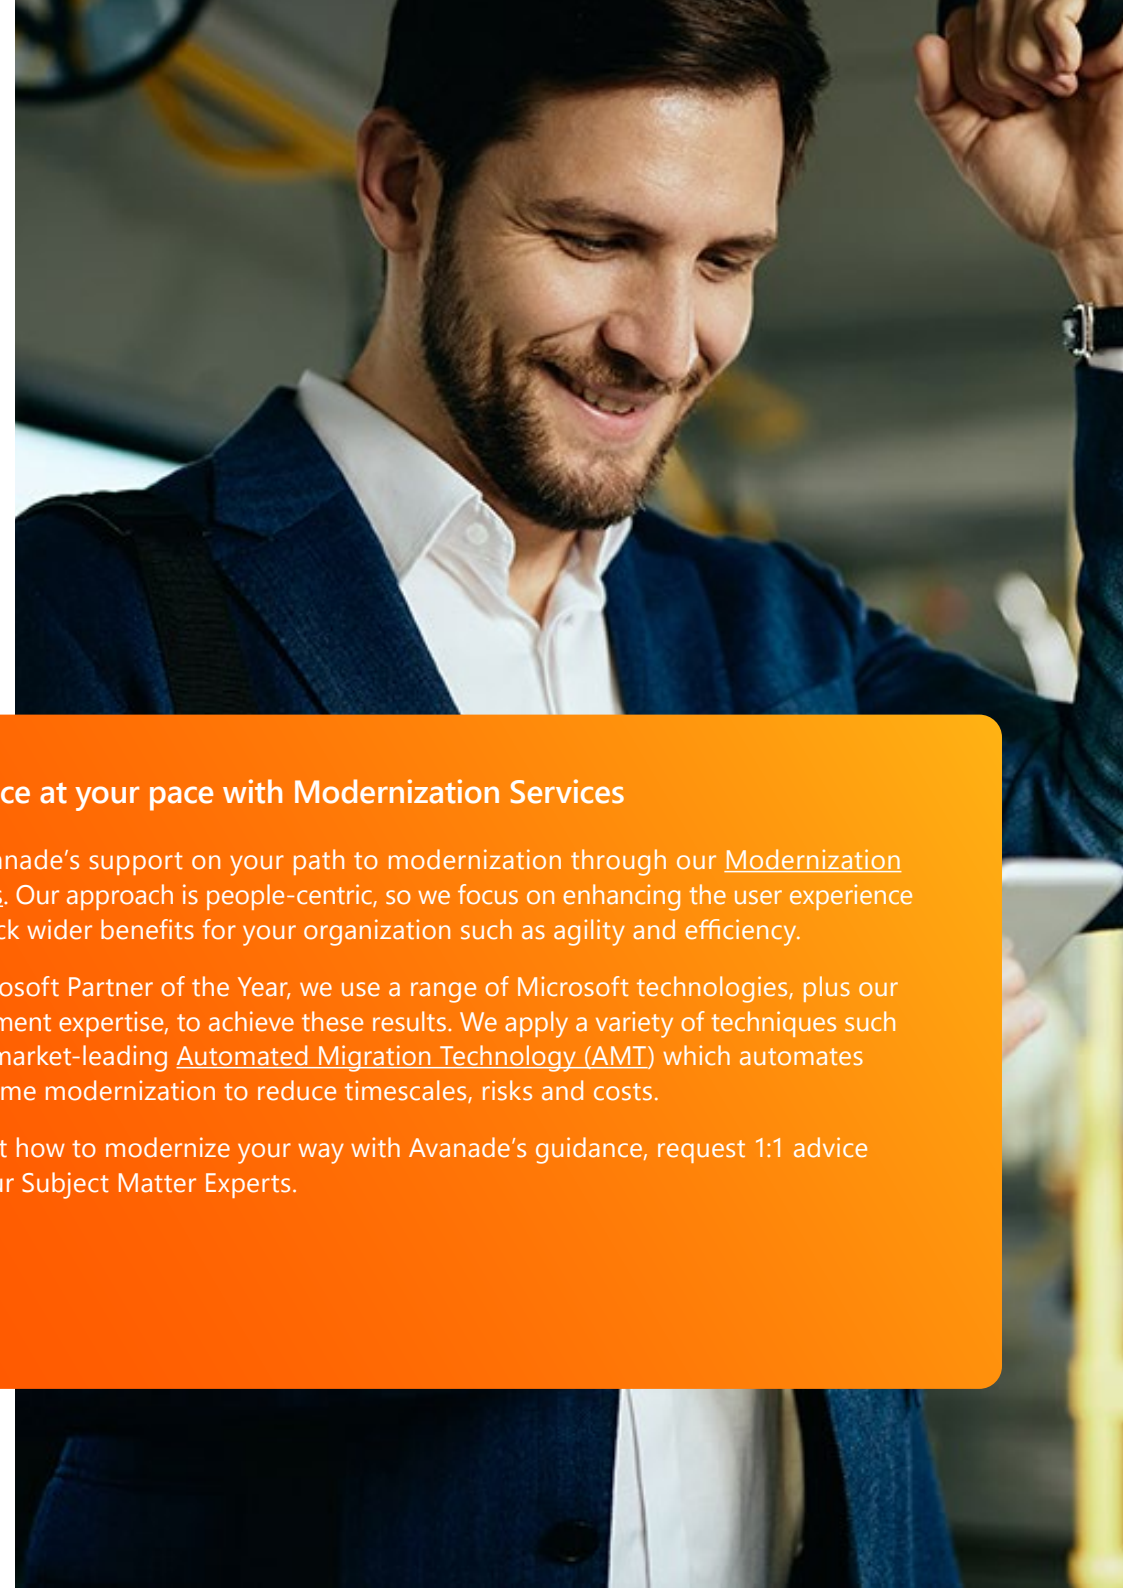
ce at your pace with Modernization Services

nade's support on your path to modernization through our Modernization s. Our approach is people-centric, so we focus on enhancing the user experience ck wider benefits for your organization such as agility and efficiency.

osoft Partner of the Year, we use a range of Microsoft technologies, plus our ment expertise, to achieve these results. We apply a variety of techniques such market-leading Automated Migration Technology (AMT) which automates me modernization to reduce timescales, risks and costs.

t how to modernize your way with Avanade's guidance, request 1:1 advice r Subject Matter Experts.